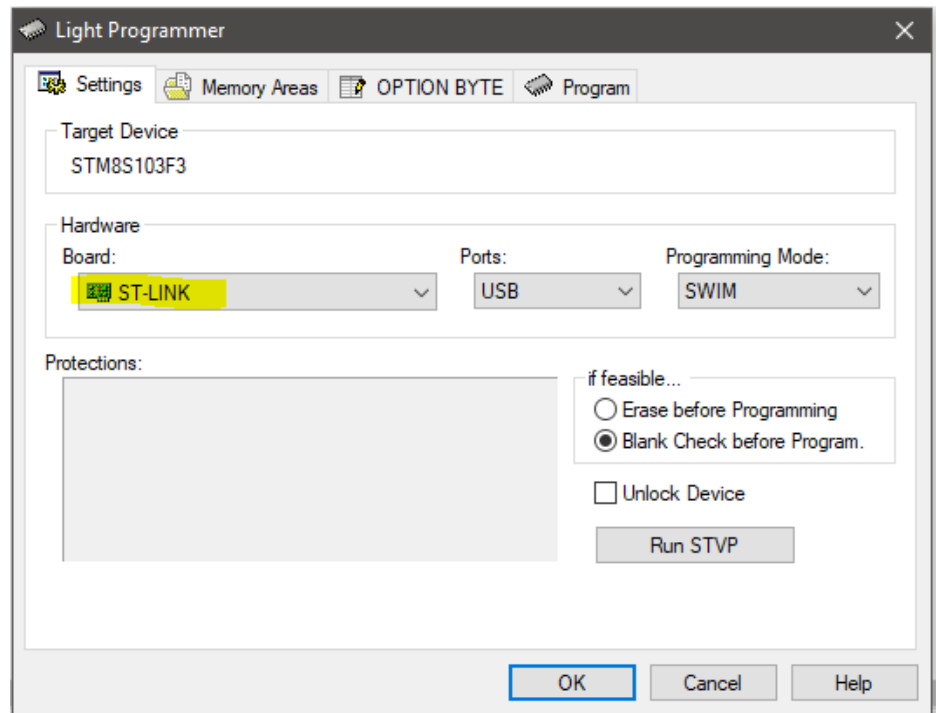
Light Programmer

Settings
Memory Areas
OPTION BYTE
Program

Target Device
STM8S103F3

Hardware
Board:
ST-LINK
Ports:
USB
Programming Mode:
SWIM

Protections:

if feasible...
Erase before Programming
Blank Check before Program.

Unlock Device

Run STVP

OK
Cancel
Help